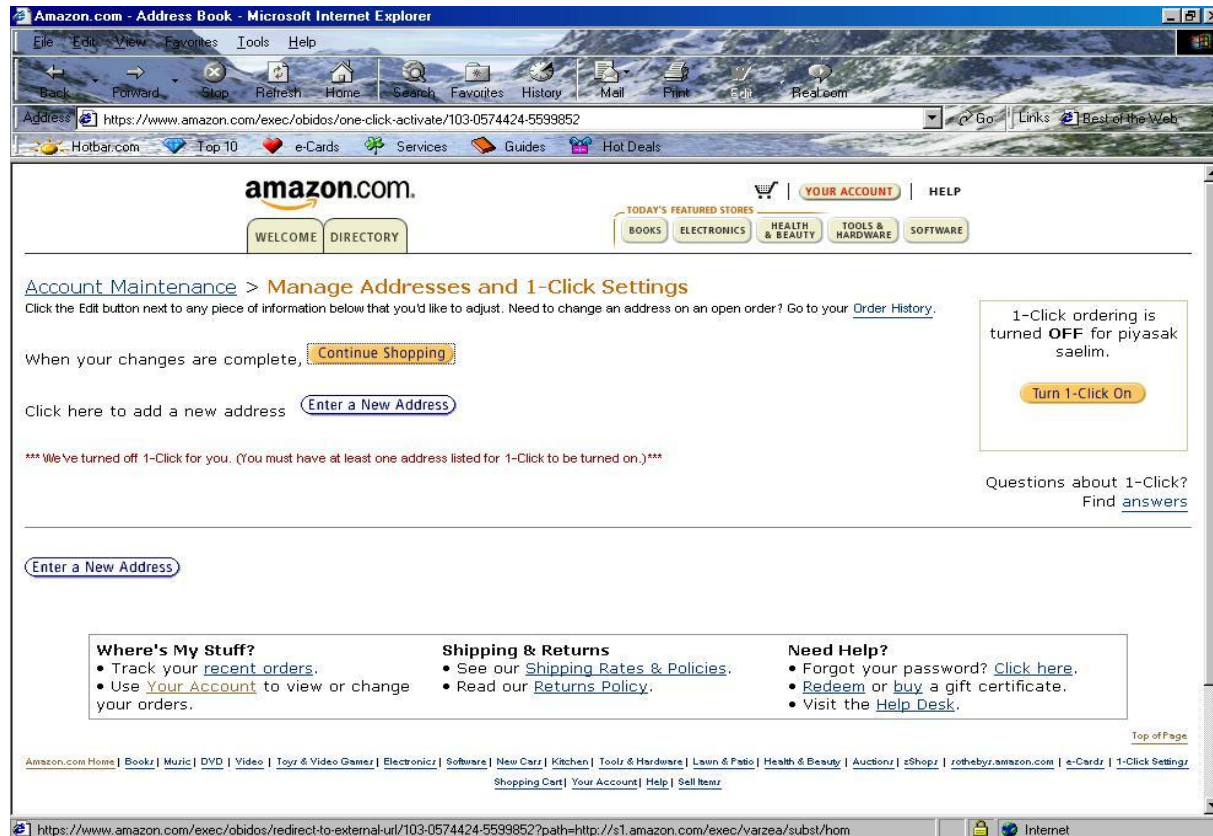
Amazon.com - Address Book - Microsoft Internet Explorer

File Edit View Favorites Tools Help

Back Forward Stop Refresh Home Search Favorites History Mail Print Edit Real.com

Address https://www.amazon.com/exec/obidos/one-click-activate/103-0574424-5599852

Go Links Best of the Web

Hotbar.com Top 10 e-Cards Services Guides Hot Deals

amazon.com.

YOUR ACCOUNT | HELP

WELCOME DIRECTORY

TODAY'S FEATURED STORES

BOOKS ELECTRONICS HEALTH & BEAUTY TOOLS & HARDWARE SOFTWARE

Account Maintenance > Manage Addresses and 1-Click Settings

Click the Edit button next to any piece of information below that you'd like to adjust. Need to change an address on an open order? Go to your Order History.

When your changes are complete, Continue Shopping

Click here to add a new address Enter a New Address

*** We've turned off 1-Click for you. (You must have at least one address listed for 1-Click to be turned on.)***

1-Click ordering is turned OFF for piyasak saelim.

Turn 1-Click On

Questions about 1-Click? Find answers

Enter a New Address

Where's My Stuff?
• Track your recent orders.
• Use Your Account to view or change your orders.

Shipping & Returns
• See our Shipping Rates & Policies.
• Read our Returns Policy.

Need Help?
• Forgot your password? Click here.
• Redeem or buy a gift certificate.
• Visit the Help Desk.

Top of Page

Amazon.com Home | Books | Music | DVD | Video | Toys & Video Games | Electronics | Software | New Cars | Kitchen | Tools & Hardware | Lawn & Patio | Health & Beauty | Auctions | zShops | sothebys.amazon.com | e-Cards | 1-Click Settings

Shopping Cart | Your Account | Help | Sell Items

https://www.amazon.com/exec/obidos/redirect-to-external-url/103-0574424-5599852?path=http://s1.amazon.com/exec/varzea/subst/hom

Internet